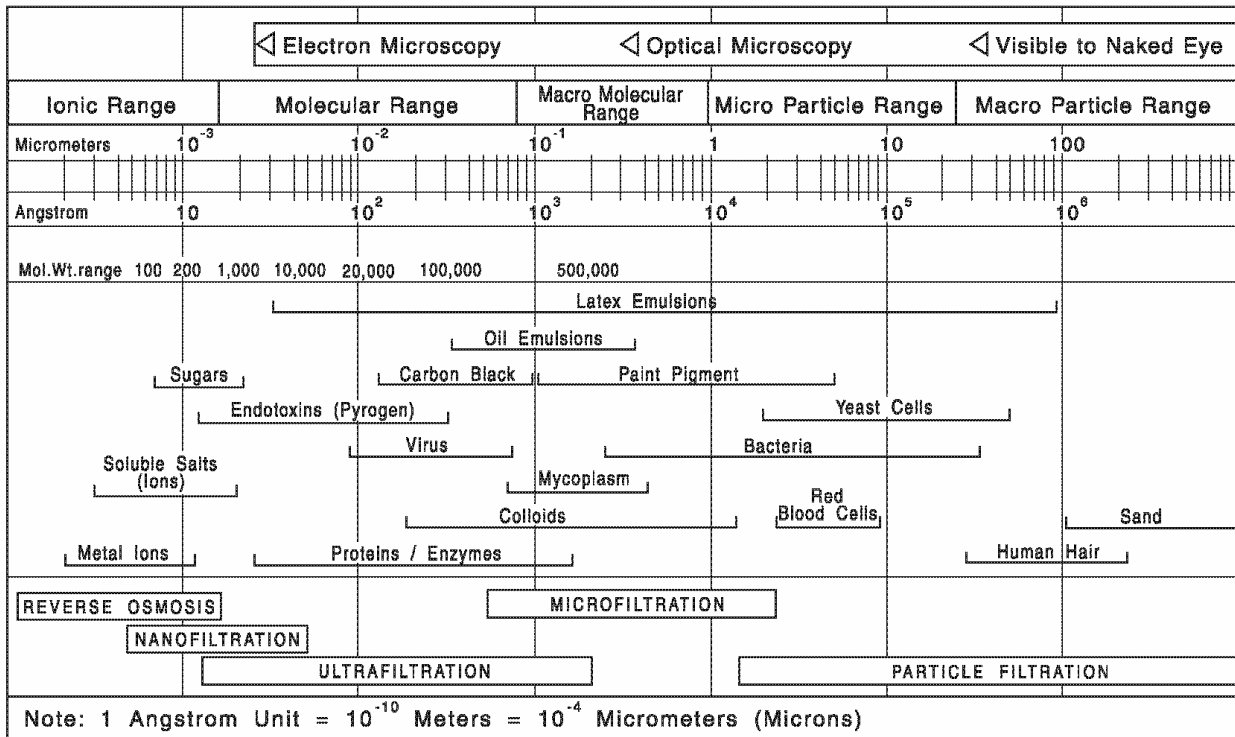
◁ Electron Microscopy ◁ Optical Microscopy ◁ Visible to Naked Eye

| Ionic Range | Molecular Range | Macro Molecular Range | Micro Particle Range | Macro Particle Range |
|---|---|---|---|---|

Micrometers $10^{-3}$ $10^{-2}$ $10^{-1}$ 1 10 100

Angstrom 10 $10^2$ $10^3$ $10^4$ $10^5$ $10^6$

Mol.Wt.range 100 200 1,000 10,000 20,000 100,000 500,000

Latex Emulsions

Oil Emulsions

Sugars

Carbon Black

Paint Pigment

Endotoxins (Pyrogen)

Yeast Cells

Virus

Bacteria

Soluble Salts (Ions)

Mycoplasm

Red Blood Cells

Colloids

Sand

Metal Ions

Proteins / Enzymes

Human Hair

REVERSE OSMOSIS

MICROFILTRATION

NANOFILTRATION

ULTRAFILTRATION

PARTICLE FILTRATION

Note: 1 Angstrom Unit = $10^{-10}$ Meters = $10^{-4}$ Micrometers (Microns)